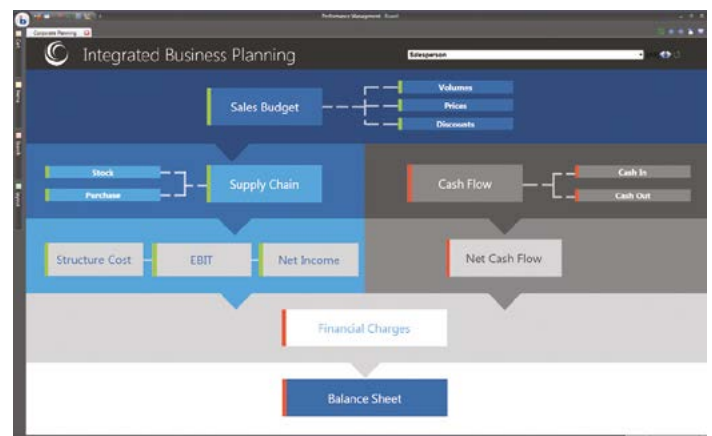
Performance Management Board

Corporate Planning

Integrated Business Planning

Salesperson

Sales Budget

Volumes

Prices

Discounts

Stock

Purchase

Supply Chain

Cash Flow

Cash In

Cash Out

Structure Cost

EBIT

Net Income

Net Cash Flow

Financial Charges

Balance Sheet